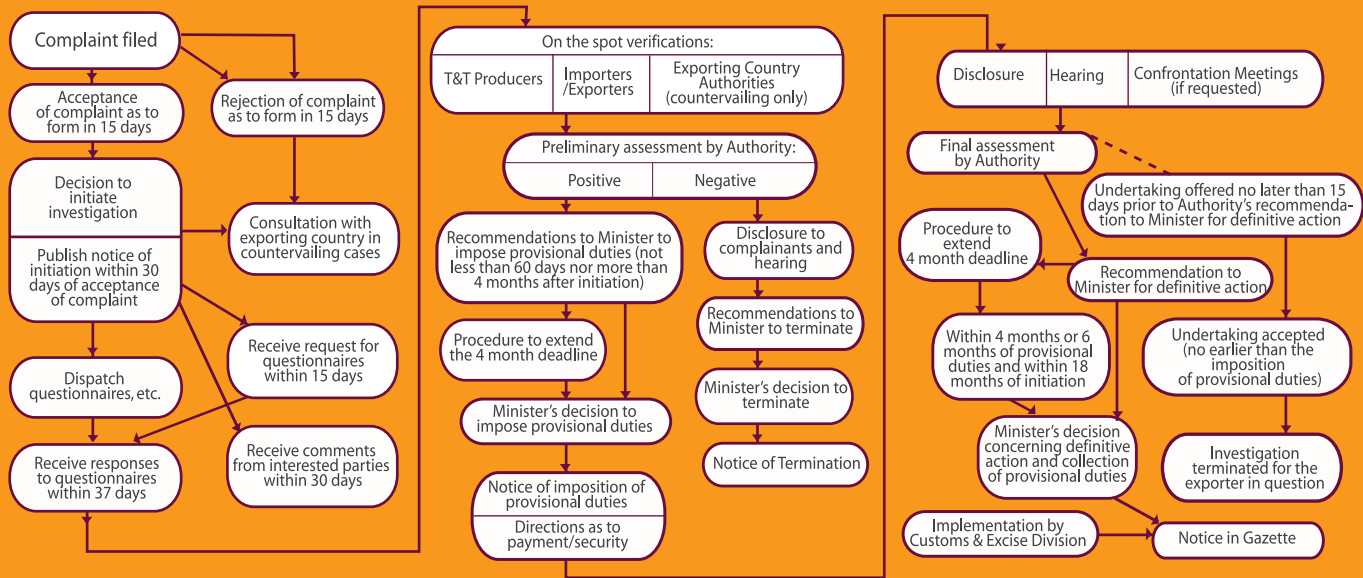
Complaint filed

Acceptance of complaint as to form in 15 days

Rejection of complaint as to form in 15 days

Decision to initiate investigation

Publish notice of initiation within 30 days of acceptance of complaint

Consultation with exporting country in countervailing cases

Receive request for questionnaires within 15 days

Dispatch questionnaires, etc.

Receive responses to questionnaires within 37 days

Receive comments from interested parties within 30 days

On the spot verifications:

| T&T Producers | Importers /Exporters | Exporting Country Authorities (countervailing only) |
|---|---|---|

Preliminary assessment by Authority:

| Positive | Negative |
|---|---|

Recommendations to Minister to impose provisional duties (not less than 60 days nor more than 4 months after initiation)

Disclosure to complainants and hearing

Procedure to extend the 4 month deadline

Recommendations to Minister to terminate

Minister's decision to terminate

Minister's decision to impose provisional duties

Notice of Termination

Notice of imposition of provisional duties

Directions as to payment/security

| Disclosure | Hearing | Confrontation Meetings (if requested) |
|---|---|---|

Final assessment by Authority

Undertaking offered no later than 15 days prior to Authority's recommendation to Minister for definitive action

Procedure to extend 4 month deadline

Recommendation to Minister for definitive action

Within 4 months or 6 months of provisional duties and within 18 months of initiation

Undertaking accepted (no earlier than the imposition of provisional duties)

Minister's decision concerning definitive action and collection of provisional duties

Investigation terminated for the exporter in question

Implementation by Customs & Excise Division

Notice in Gazette